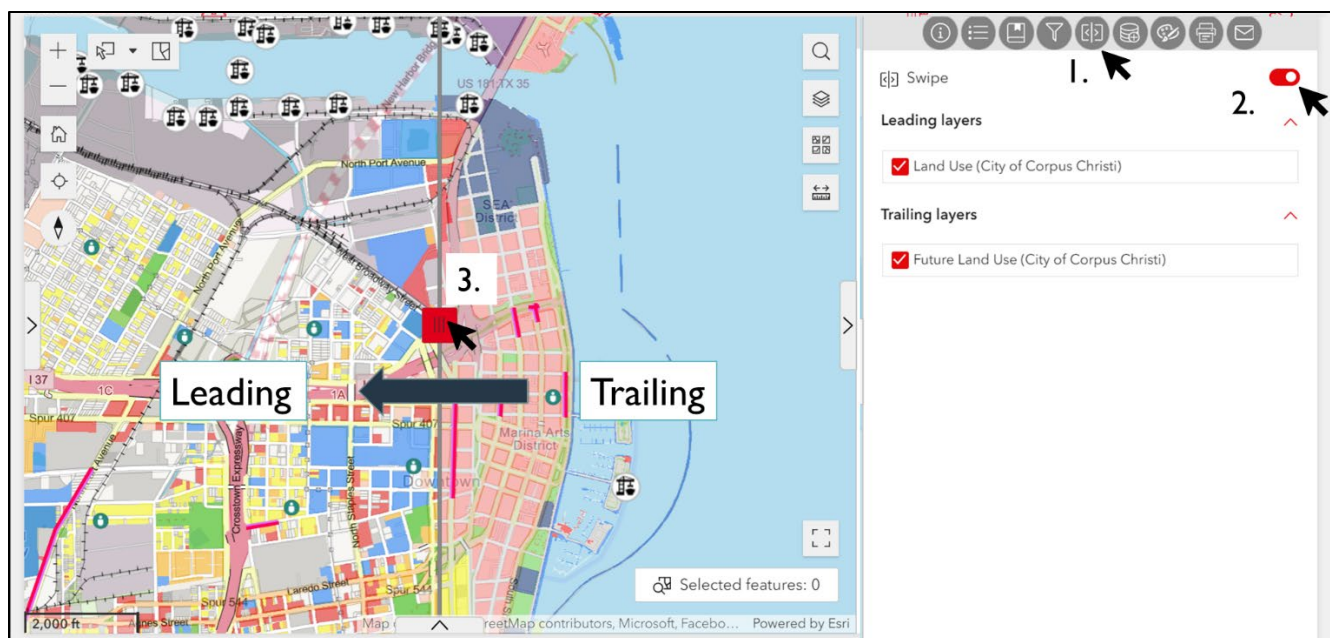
US 181 TX 35

North Port Avenue

SEA District

3.

Leading

Trailing

I 37

1C

1A

Spur 407

Marina Arts District

Downtown

Crosstown Expressway

North Staples Street

Laredo Street

Spur 544

Agnes Street

2,000 ft

Map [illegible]reetMap contributors, Microsoft, Facebo… Powered by Esri

Selected features: 0

1.

Swipe

2.

Leading layers

Land Use (City of Corpus Christi)

Trailing layers

Future Land Use (City of Corpus Christi)